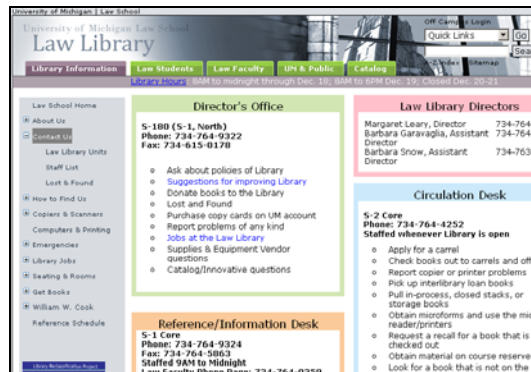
University of Michigan | Law School

University of Michigan Law School
Law Library

Off Campus Login
Quick Links
Go
Sea
A-Z Index Sitemap

Library Information | Law Students | Law Faculty | UM & Public | Catalog

Library Hours: 8AM to midnight through Dec. 18; 8AM to 6PM Dec. 19; Closed Dec. 20-21

Law School Home
About Us
Contact Us
Law Library Units
Staff List
Lost & Found
How to Find Us
Copiers & Scanners
Computers & Printing
Emergencies
Library Jobs
Seating & Rooms
Get Books
William W. Cook
Reference Schedule

Director's Office

S-180 (S-1, North)
Phone: 734-764-9322
Fax: 734-615-0178

- Ask about policies of Library
- Suggestions for improving Library
- Donate books to the Library
- Lost and Found
- Purchase copy cards on UM account
- Report problems of any kind
- Jobs at the Law Library
- Supplies & Equipment Vendor questions
- Catalog/Innovative questions

Reference/Information Desk

S-1 Core
Phone: 734-764-9324
Fax: 734-764-5863
Staffed 9AM to Midnight
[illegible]

Law Library Directors

Margaret Leary, Director 734-764
Barbara Garavaglia, Assistant Director 734-764
Barbara Snow, Assistant Director 734-763

Circulation Desk

S-2 Core
Phone: 734-764-4252
Staffed whenever Library is open

- Apply for a carrel
- Check books out to carrels and off
- Report copier or printer problems
- Pick up interlibrary loan books
- Pull in-process, closed stacks, or storage books
- Obtain microforms and use the mic reader/printers
- Request a recall for a book that is checked out
- Obtain material on course reserve
- Look for a book that is not on the